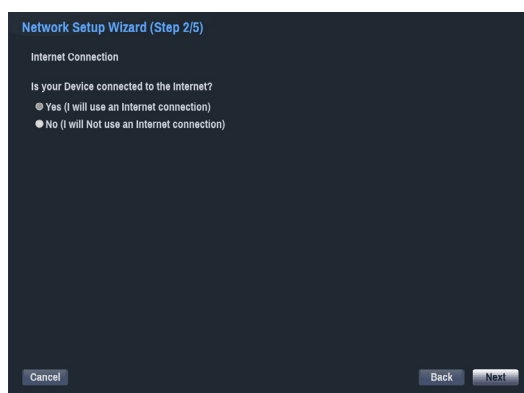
Network Setup Wizard (Step 2/5)

Internet Connection

Is your Device connected to the Internet?

Yes (I will use an Internet connection)

No (I will Not use an Internet connection)

Cancel

Back

Next